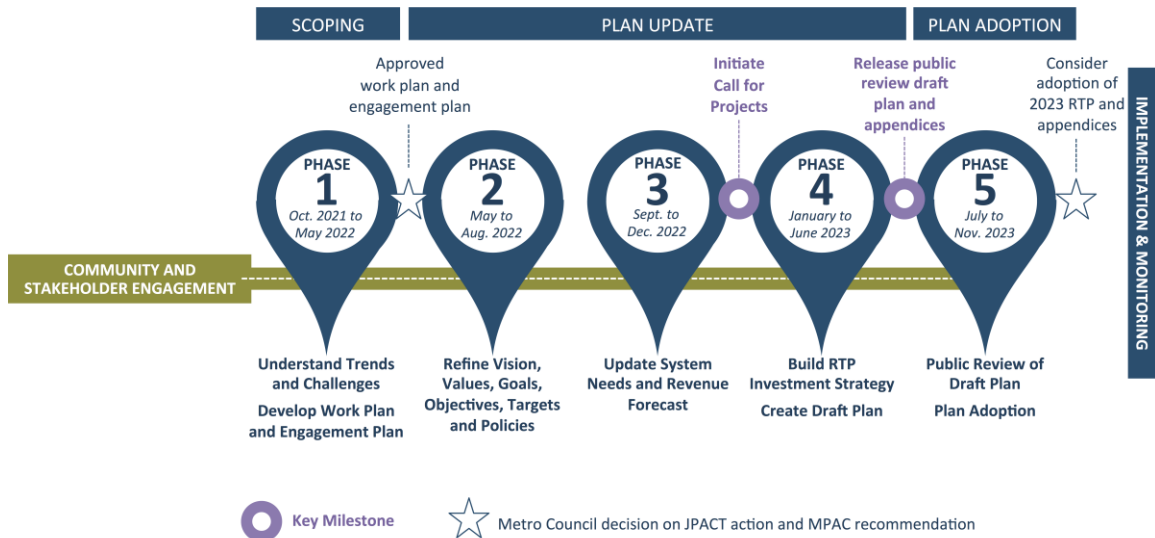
SCOPING

PLAN UPDATE

PLAN ADOPTION

Approved work plan and engagement plan

Initiate Call for Projects

Release public review draft plan and appendices

Consider adoption of 2023 RTP and appendices

IMPLEMENTATION & MONITORING

PHASE 1
Oct. 2021 to May 2022

PHASE 2
May to Aug. 2022

PHASE 3
Sept. to Dec. 2022

PHASE 4
January to June 2023

PHASE 5
July to Nov. 2023

COMMUNITY AND STAKEHOLDER ENGAGEMENT

Understand Trends and Challenges
Develop Work Plan and Engagement Plan

Refine Vision, Values, Goals, Objectives, Targets and Policies

Update System Needs and Revenue Forecast

Build RTP Investment Strategy
Create Draft Plan

Public Review of Draft Plan
Plan Adoption

Key Milestone

Metro Council decision on JPACT action and MPAC recommendation